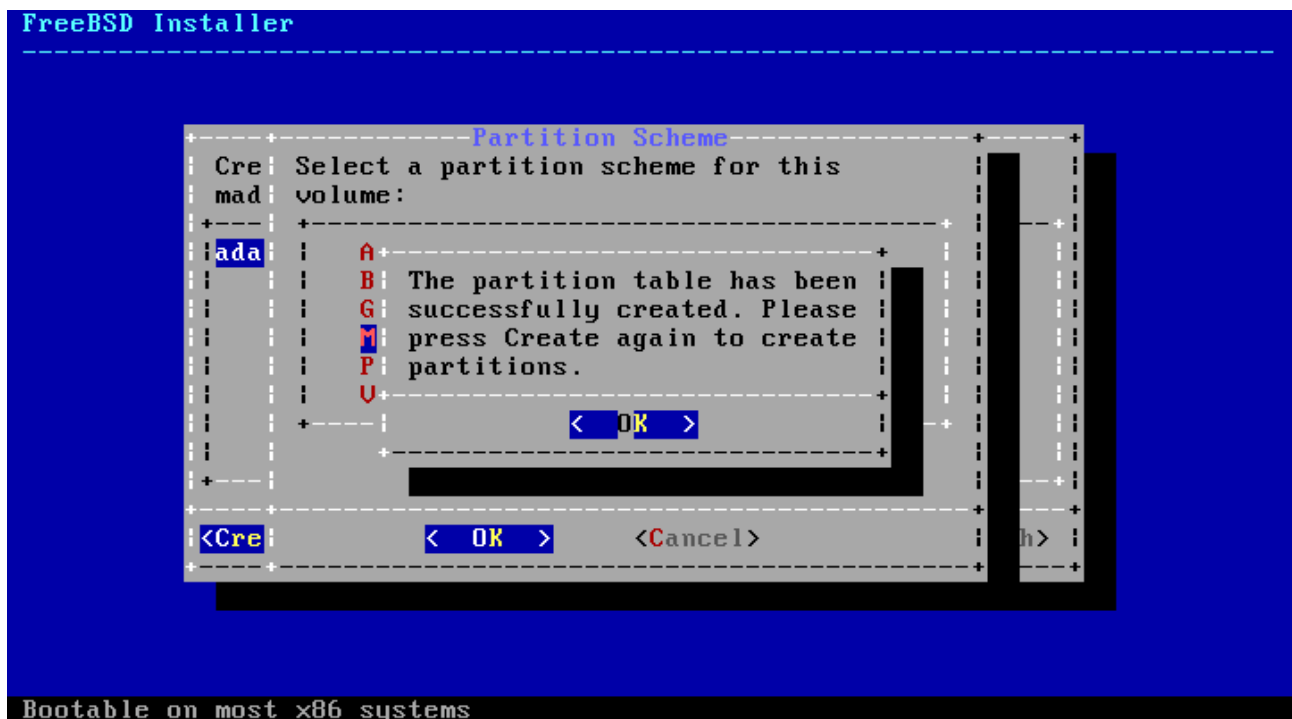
FreeBSD Installer

Partition Scheme

Cre
mad

Select a partition scheme for this volume:

ada

A
B
G
M
P
V

The partition table has been successfully created. Please press Create again to create partitions.

< OK >

<Cre

< OK >

<Cancel>

h>

Bootable on most x86 systems